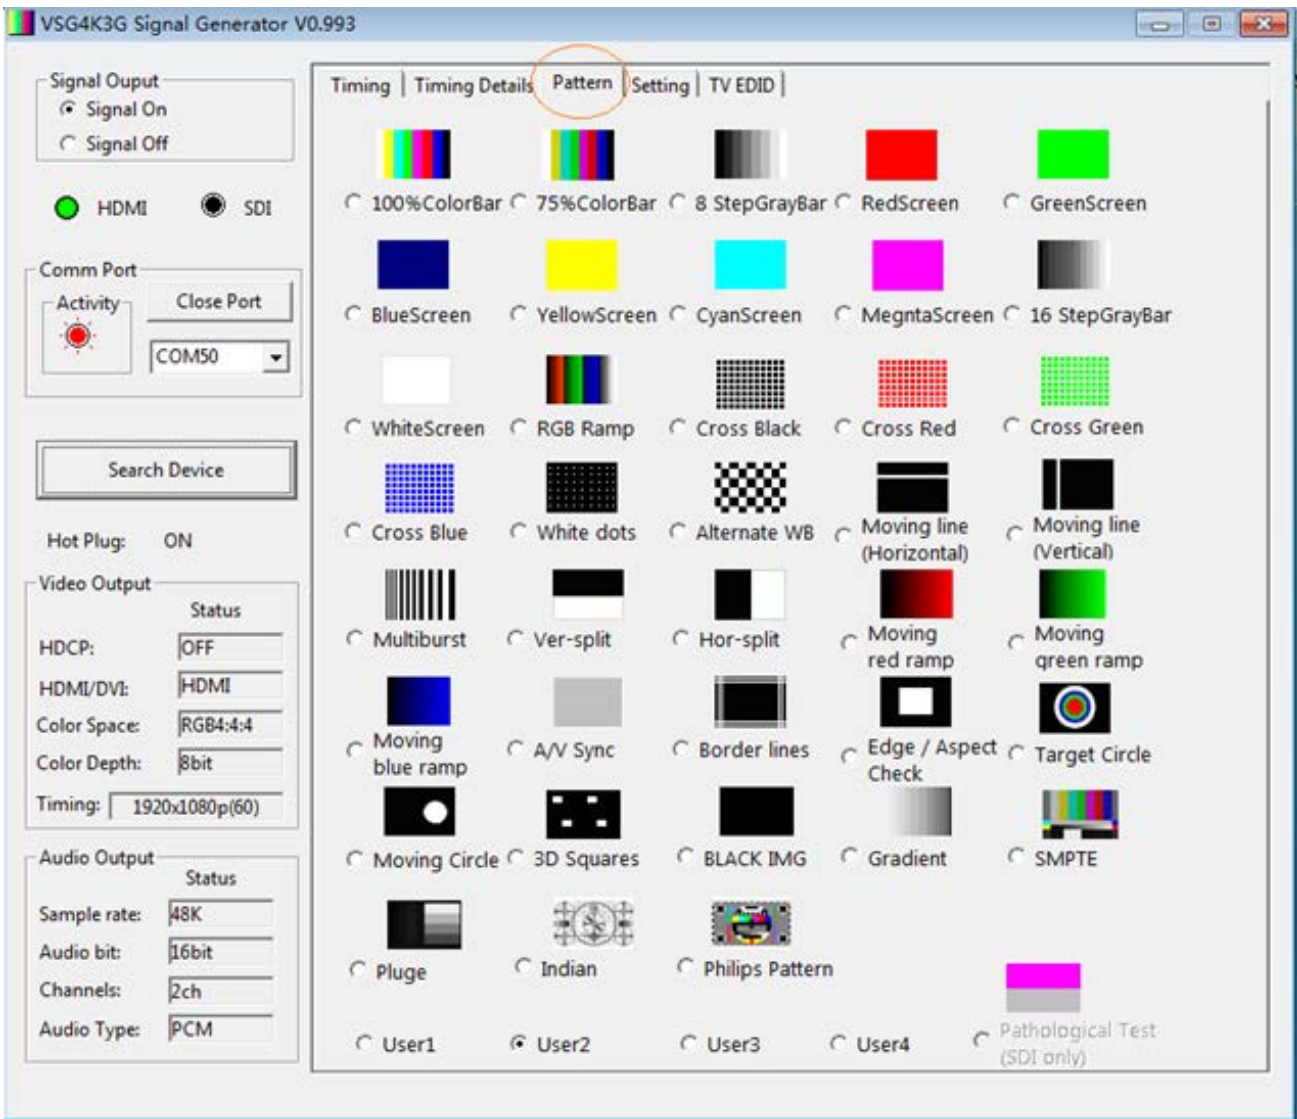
VSG4K3G Signal Generator V0.993

Signal Ouput
Signal On
Signal Off

HDMI
SDI

Comm Port
Activity
Close Port
COM50

Search Device

Hot Plug: ON

Video Output
Status
HDCP: OFF
HDMI/DVI: HDMI
Color Space: RGB4:4:4
Color Depth: 8bit
Timing: 1920x1080p(60)

Audio Output
Status
Sample rate: 48K
Audio bit: 16bit
Channels: 2ch
Audio Type: PCM

Timing | Timing Details | Pattern | Setting | TV EDID |

100%ColorBar
75%ColorBar
8 StepGrayBar
RedScreen
GreenScreen
BlueScreen
YellowScreen
CyanScreen
MegntaScreen
16 StepGrayBar
WhiteScreen
RGB Ramp
Cross Black
Cross Red
Cross Green
Cross Blue
White dots
Alternate WB
Moving line (Horizontal)
Moving line (Vertical)
Multiburst
Ver-split
Hor-split
Moving red ramp
Moving green ramp
Moving blue ramp
A/V Sync
Border lines
Edge / Aspect Check
Target Circle
Moving Circle
3D Squares
BLACK IMG
Gradient
SMPTE
Pluge
Indian
Philips Pattern
User1
User2
User3
User4
Pathological Test (SDI only)